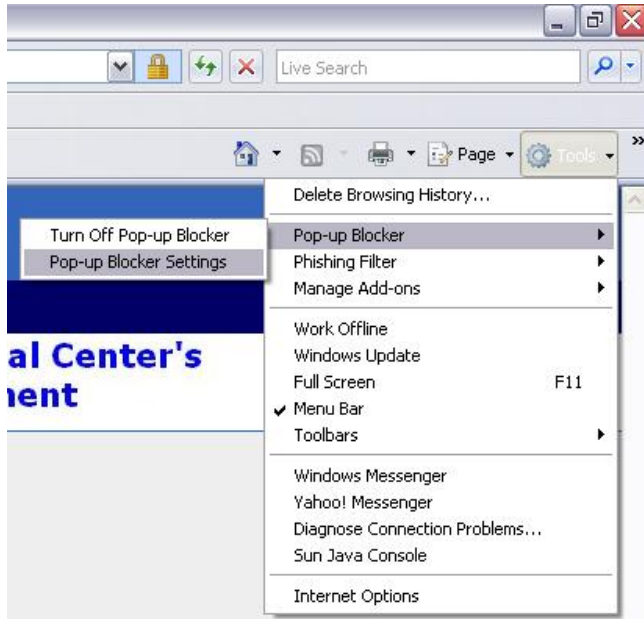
Live Search

Page Tools

Delete Browsing History...

Pop-up Blocker

Phishing Filter

Manage Add-ons

Work Offline

Windows Update

Full Screen F11

Menu Bar

Toolbars

Windows Messenger

Yahoo! Messenger

Diagnose Connection Problems...

Sun Java Console

Internet Options

Turn Off Pop-up Blocker

Pop-up Blocker Settings

al Center's

nent